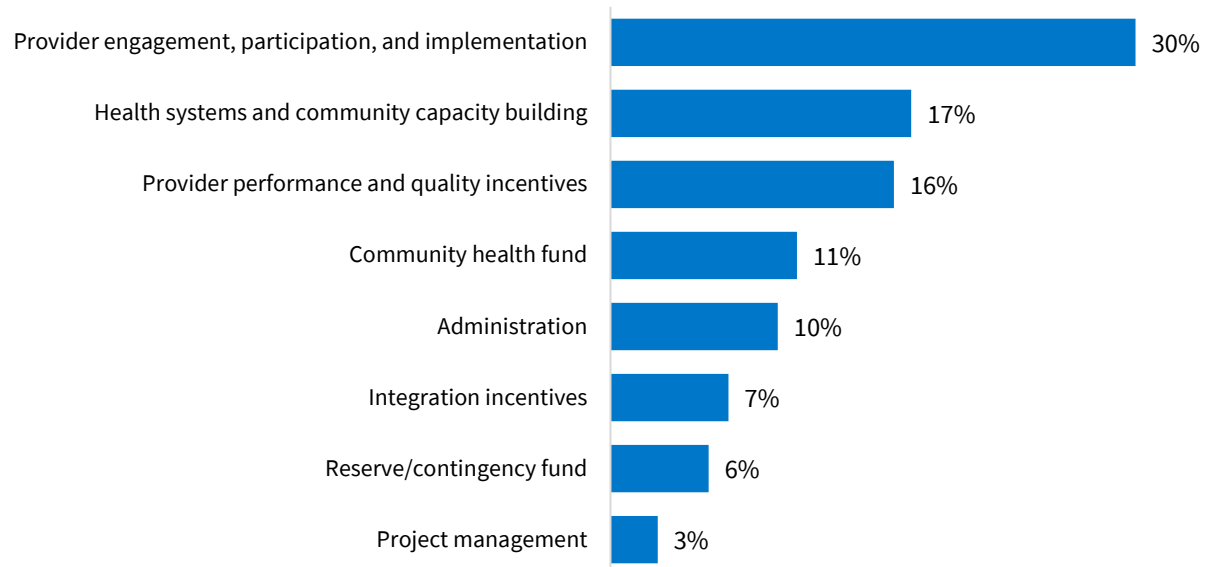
| Category | Percentage |
|---|---|
| Provider engagement, participation, and implementation | 30% |
| Health systems and community capacity building | 17% |
| Provider performance and quality incentives | 16% |
| Community health fund | 11% |
| Administration | 10% |
| Integration incentives | 7% |
| Reserve/contingency fund | 6% |
| Project management | 3% |